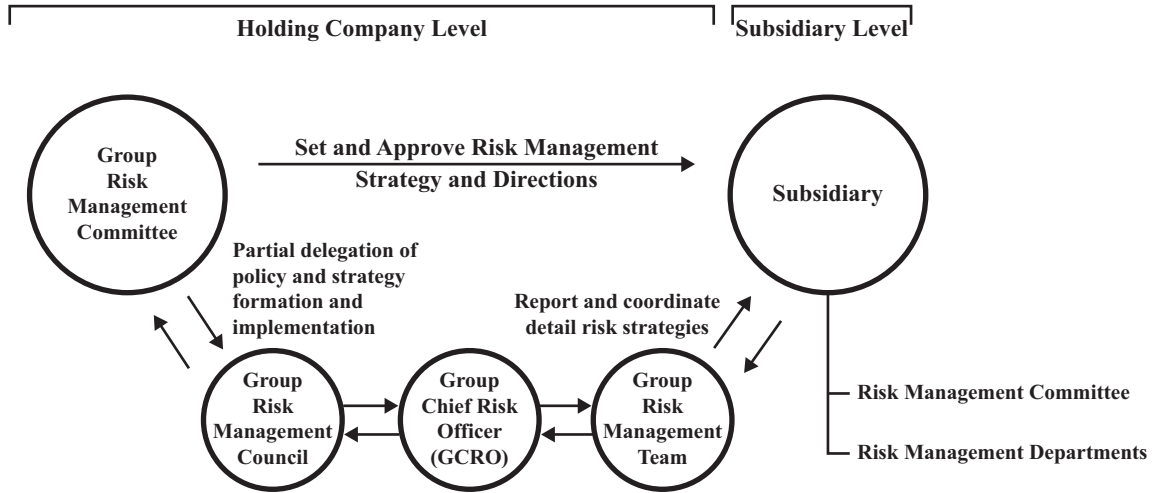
Holding Company Level

Subsidiary Level

Group Risk Management Committee

Set and Approve Risk Management Strategy and Directions

Subsidiary

Partial delegation of policy and strategy formation and implementation

Report and coordinate detail risk strategies

Group Risk Management Council

Group Chief Risk Officer (GCRO)

Group Risk Management Team

Risk Management Committee

Risk Management Departments